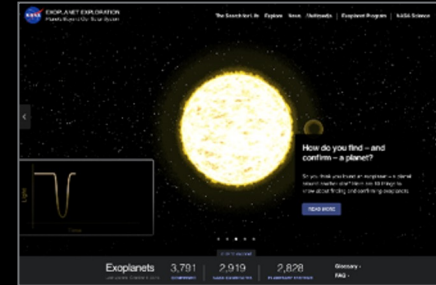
NASA

EXOPLANET EXPLORATION
Planets Beyond Our Solar System

The Search for Life | Explore | News | Multimedia | Exoplanet Program | NASA Science

Light
Time

How do you find – and confirm – a planet?

So you think you found an exoplanet – a planet beyond our solar system? Here are 10 things to know about finding and confirming exoplanets.

READ MORE

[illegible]

Exoplanets
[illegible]

3,791
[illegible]

2,919
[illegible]

2,828
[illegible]

Glossary ›
FAQ ›